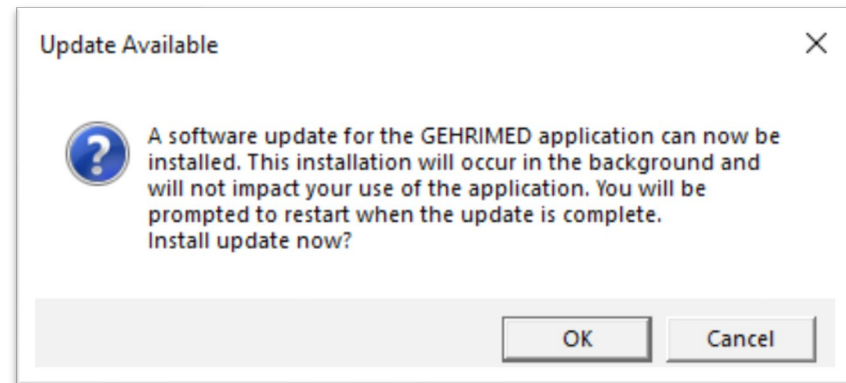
Update Available

A software update for the GEHRIMED application can now be installed. This installation will occur in the background and will not impact your use of the application. You will be prompted to restart when the update is complete.
Install update now?

OK

Cancel